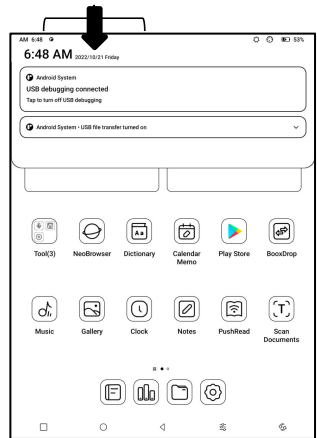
AM 6:48

53%

6:48 AM 2022/10/21 Friday

Android System
USB debugging connected
Tap to turn off USB debugging

Android System • USB file transfer turned on

Tool(3)
NeoBrowser
Dictionary
Calendar Memo
Play Store
BooxDrop

Music
Gallery
Clock
Notes
PushRead
Scan Documents